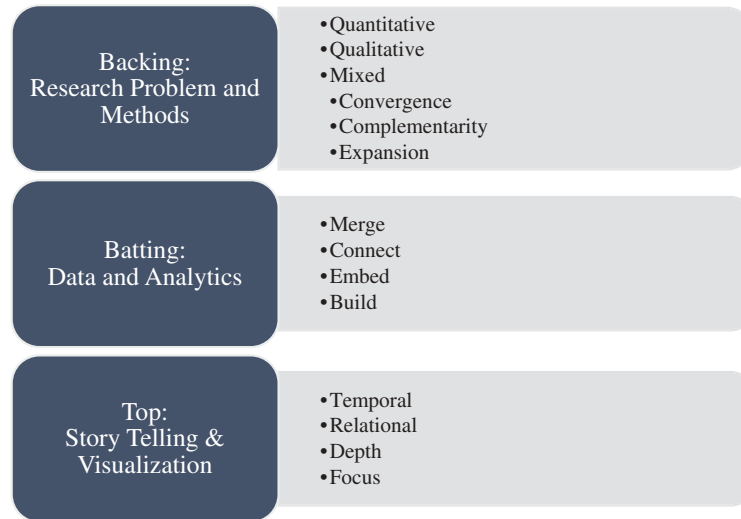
Backing:
Research Problem and Methods

•Quantitative
•Qualitative
•Mixed
•Convergence
•Complementarity
•Expansion

Batting:
Data and Analytics

•Merge
•Connect
•Embed
•Build

Top:
Story Telling & Visualization

•Temporal
•Relational
•Depth
•Focus